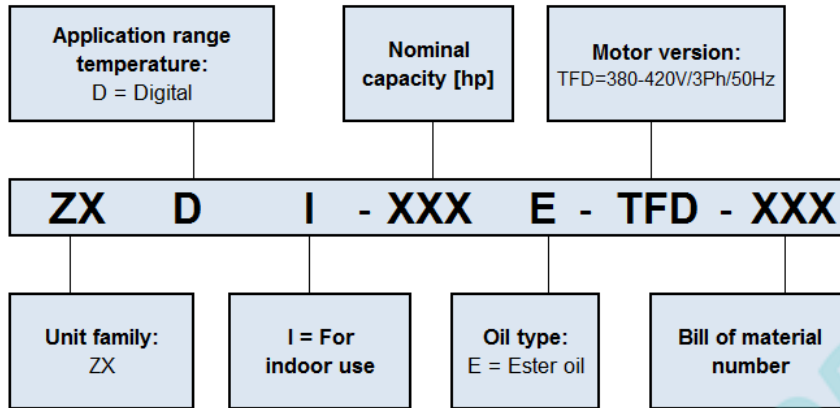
Application range temperature:
D = Digital

Nominal capacity [hp]

Motor version:
TFD=380-420V/3Ph/50Hz

ZX D I - XXX E - TFD - XXX

Unit family:
ZX

I = For indoor use

Oil type:
E = Ester oil

Bill of material number